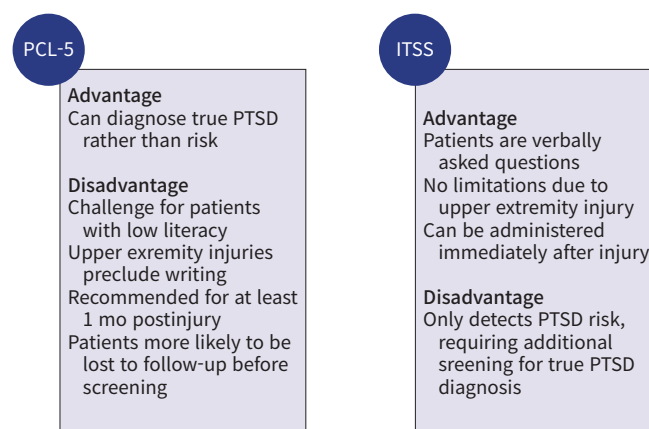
PCL-5

Advantage
Can diagnose true PTSD rather than risk

Disadvantage
Challenge for patients with low literacy
Upper exremity injuries preclude writing
Recommended for at least 1 mo postinjury
Patients more likely to be lost to follow-up before screening

ITSS

Advantage
Patients are verbally asked questions
No limitations due to upper extremity injury
Can be administered immediately after injury

Disadvantage
Only detects PTSD risk, requiring additional sreening for true PTSD diagnosis